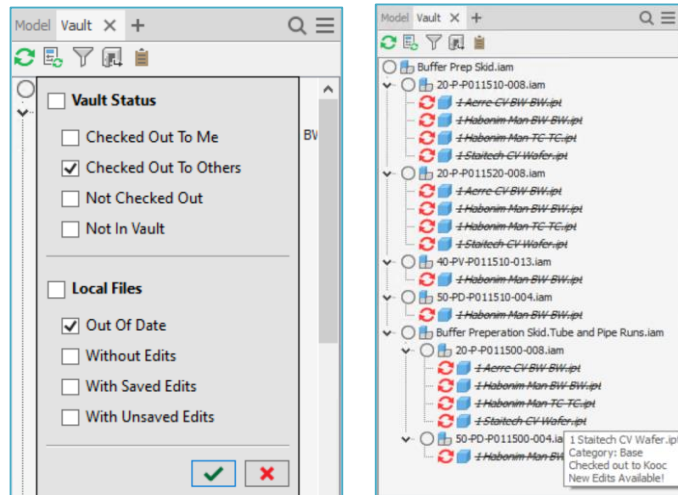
Model Vault × +

Vault Status

Checked Out To Me

Checked Out To Others

Not Checked Out

Not In Vault

Local Files

Out Of Date

Without Edits

With Saved Edits

With Unsaved Edits

BV

Model Vault × +

Buffer Prep Skid.iam

20-P-P011510-008.iam

1 Aerre CV BW BW.ipt

1 Habonim Man BW BW.ipt

1 Habonim Man TC TC.ipt

1 Staitech CV Wafer.ipt

20-P-P011520-008.iam

1 Aerre CV BW BW.ipt

1 Habonim Man BW BW.ipt

1 Habonim Man TC TC.ipt

1 Staitech CV Wafer.ipt

40-PV-P011510-013.iam

1 Habonim Man BW BW.ipt

50-PD-P011510-004.iam

1 Habonim Man BW BW.ipt

Buffer Preperation Skid.Tube and Pipe Runs.iam

20-P-P011500-008.iam

1 Aerre CV BW BW.ipt

1 Habonim Man BW BW.ipt

1 Habonim Man TC TC.ipt

1 Staitech CV Wafer.ipt

50-PD-P011500-004.ia

1 Habonim Man BW

1 Staitech CV Wafer.ipt
Category: Base
Checked out to Kooc
New Edits Available!